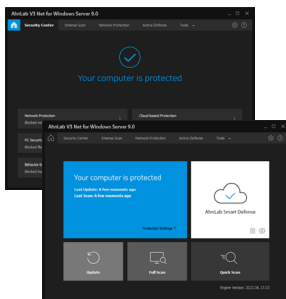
AhnLab V3 Net for Windows Server 9.0

Security Center
Internet Scan
Network Protection
Active Defense
Tools

Your computer is protected

Network Protection
Worked on

Cloud-based Protection

PC Securit
Worked on

Behavior-b
Worked on

AhnLab V3 Net for Windows Server 9.0

Security Center
Internet Scan
Network Protection
Active Defense
Tools

Your computer is protected
Last Update: A few moments ago
Last Scan: A few moments ago

Protection Settings

AhnLab Smart Defense

Update

Full Scan

Quick Scan

Engine Version: 2022.06.17.03